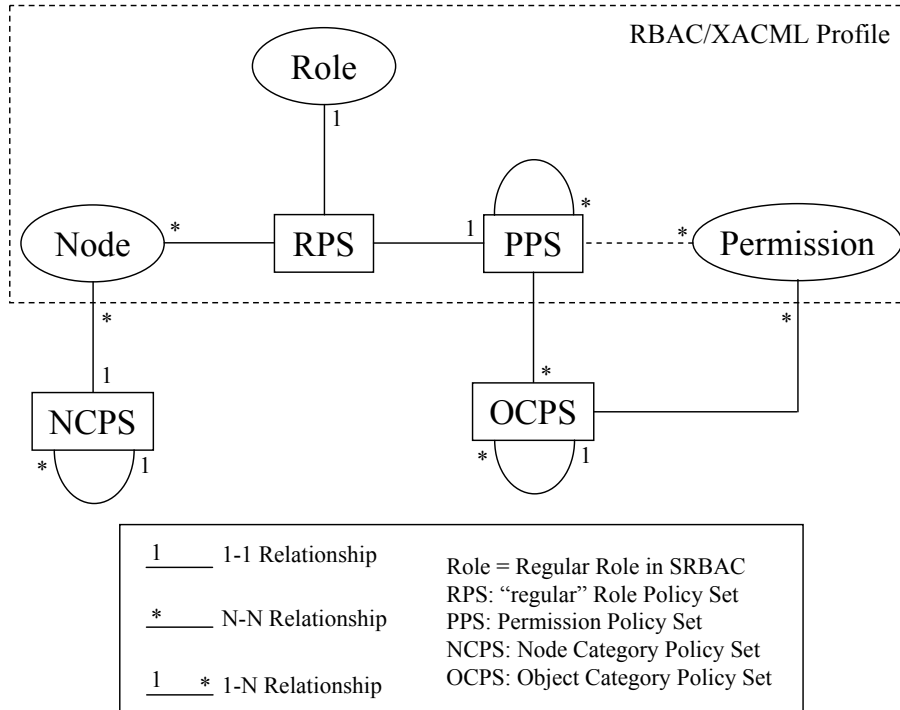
RBAC/XACML Profile

Role

1

Node

*

RPS

1

PPS

*

*

Permission

*

*

1

NCPS

*

1

*

OCPS

*

1

1 1-1 Relationship

* N-N Relationship

1 * 1-N Relationship

Role = Regular Role in SRBAC
RPS: "regular" Role Policy Set
PPS: Permission Policy Set
NCPS: Node Category Policy Set
OCPS: Object Category Policy Set